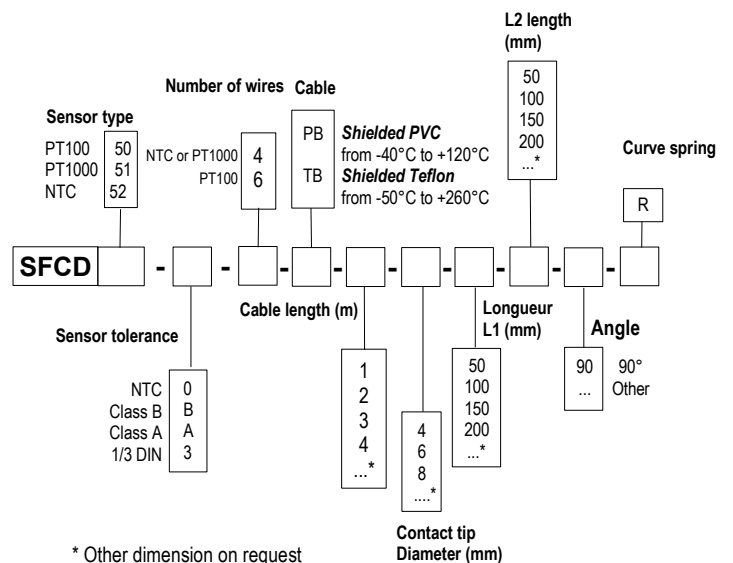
L2 length (mm)

50
100
150
200
...*

Number of wires

Cable

Sensor type

PT100 50
PT1000 51
NTC 52

NTC or PT1000 4
PT100 6

PB *Shielded PVC* from -40°C to +120°C
TB *Shielded Teflon* from -50°C to +260°C

Curve spring

R

SFCD - - - - - - - - - -

Cable length (m)

Sensor tolerance

NTC 0
Class B B
Class A A
1/3 DIN 3

1
2
3
4
...*

4
6
8
....*

Longueur L1 (mm)

50
100
150
200
...*

Angle

90 90°
... Other

Contact tip Diameter (mm)

* Other dimension on request